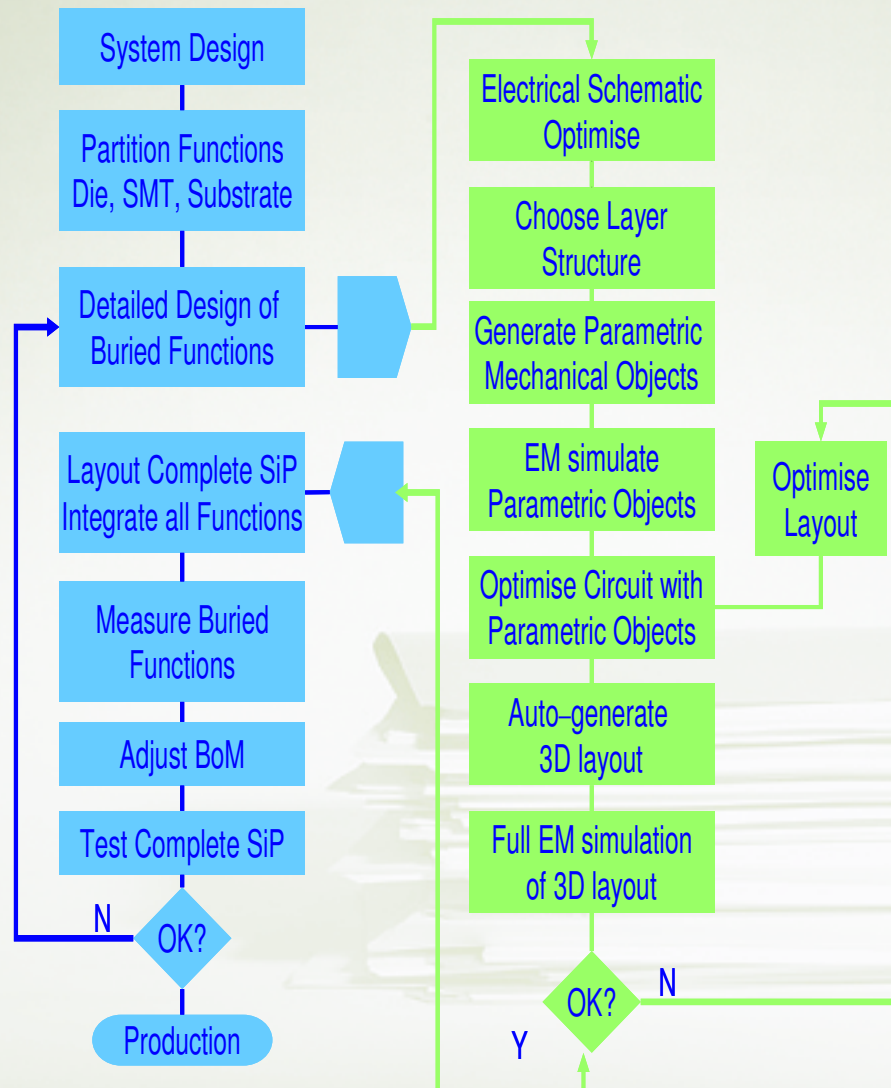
System Design

Partition Functions Die, SMT, Substrate

Detailed Design of Buried Functions

Layout Complete SiP Integrate all Functions

Measure Buried Functions

Adjust BoM

Test Complete SiP

N

OK?

Production

Electrical Schematic Optimise

Choose Layer Structure

Generate Parametric Mechanical Objects

EM simulate Parametric Objects

Optimise Circuit with Parametric Objects

Auto–generate 3D layout

Full EM simulation of 3D layout

OK?

N

Y

Optimise Layout